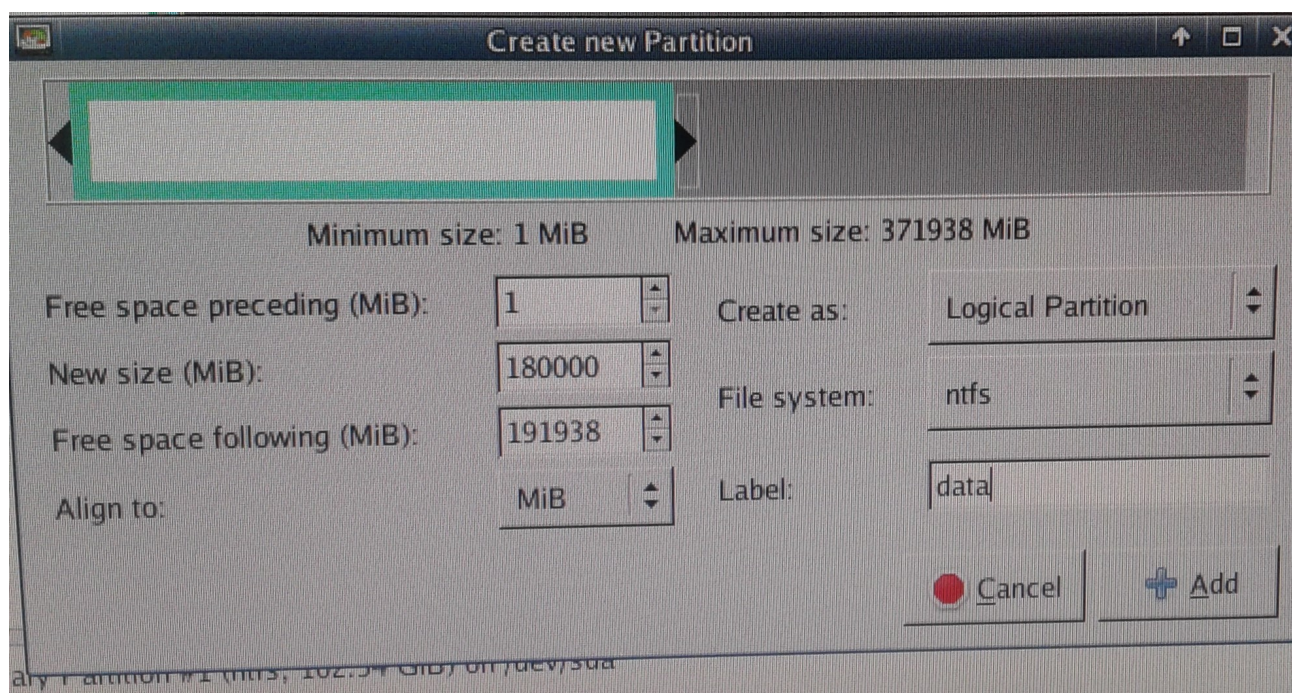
Create new Partition

Minimum size: 1 MiB Maximum size: 371938 MiB

Free space preceding (MiB): 1

New size (MiB): 180000

Free space following (MiB): 191938

Align to: MiB

Create as: Logical Partition

File system: ntfs

Label: data

Cancel

Add

ary Partition #1 (ntfs, 102.54 GiB) on /dev/sda